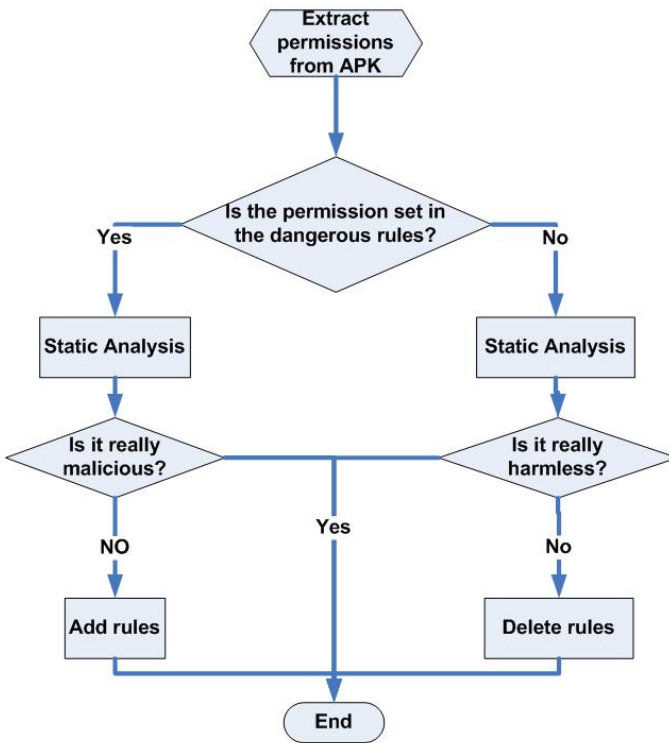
Extract permissions from APK

Is the permission set in the dangerous rules?

Yes

No

Static Analysis

Static Analysis

Is it really malicious?

Is it really harmless?

Yes

NO

No

Add rules

Delete rules

End